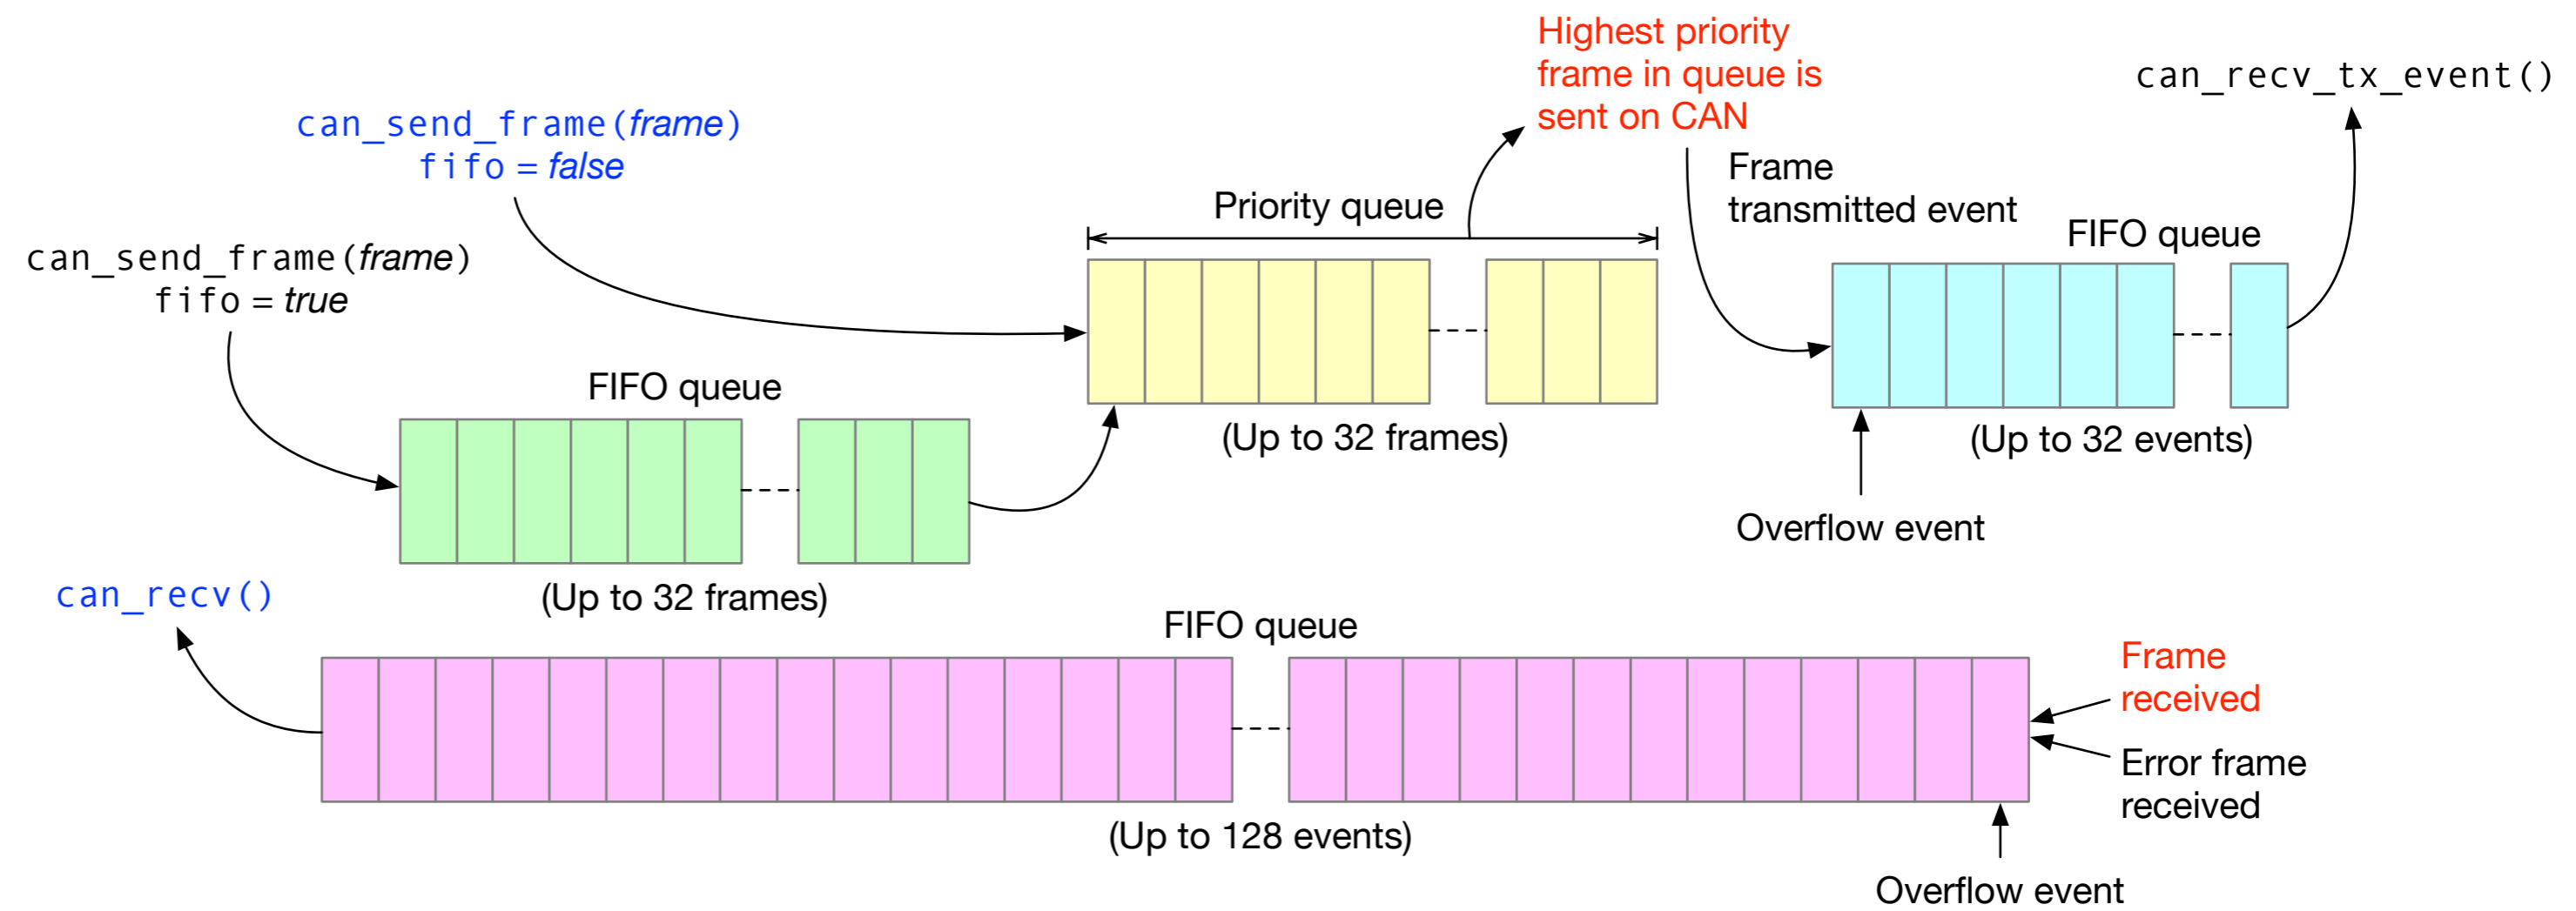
Highest priority frame in queue is sent on CAN

can_recv_tx_event()

can_send_frame(*frame*)
fifo = *false*

Frame transmitted event

Priority queue

FIFO queue

can_send_frame(*frame*)
fifo = *true*

(Up to 32 frames)

(Up to 32 events)

FIFO queue

Overflow event

(Up to 32 frames)

can_recv()

FIFO queue

Frame received

Error frame received

(Up to 128 events)

Overflow event